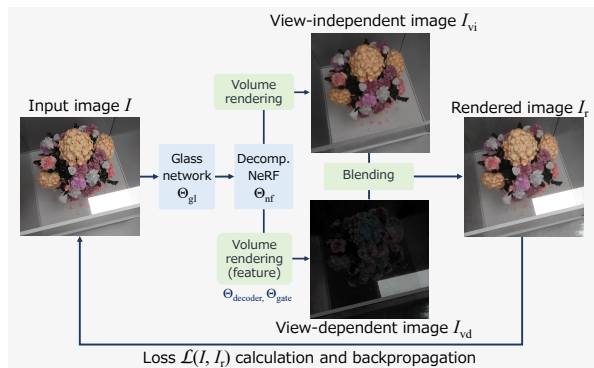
View-independent image $I_{\text{vi}}$

Volume rendering

Input image $I$

Rendered image $I_{\text{r}}$

Glass network $\Theta_{\text{gl}}$

Decomp. NeRF $\Theta_{\text{nf}}$

Blending

Volume rendering (feature)

$\Theta_{\text{decoder}}, \Theta_{\text{gate}}$

View-dependent image $I_{\text{vd}}$

Loss $\mathcal{L}(I, I_{\text{r}})$ calculation and backpropagation